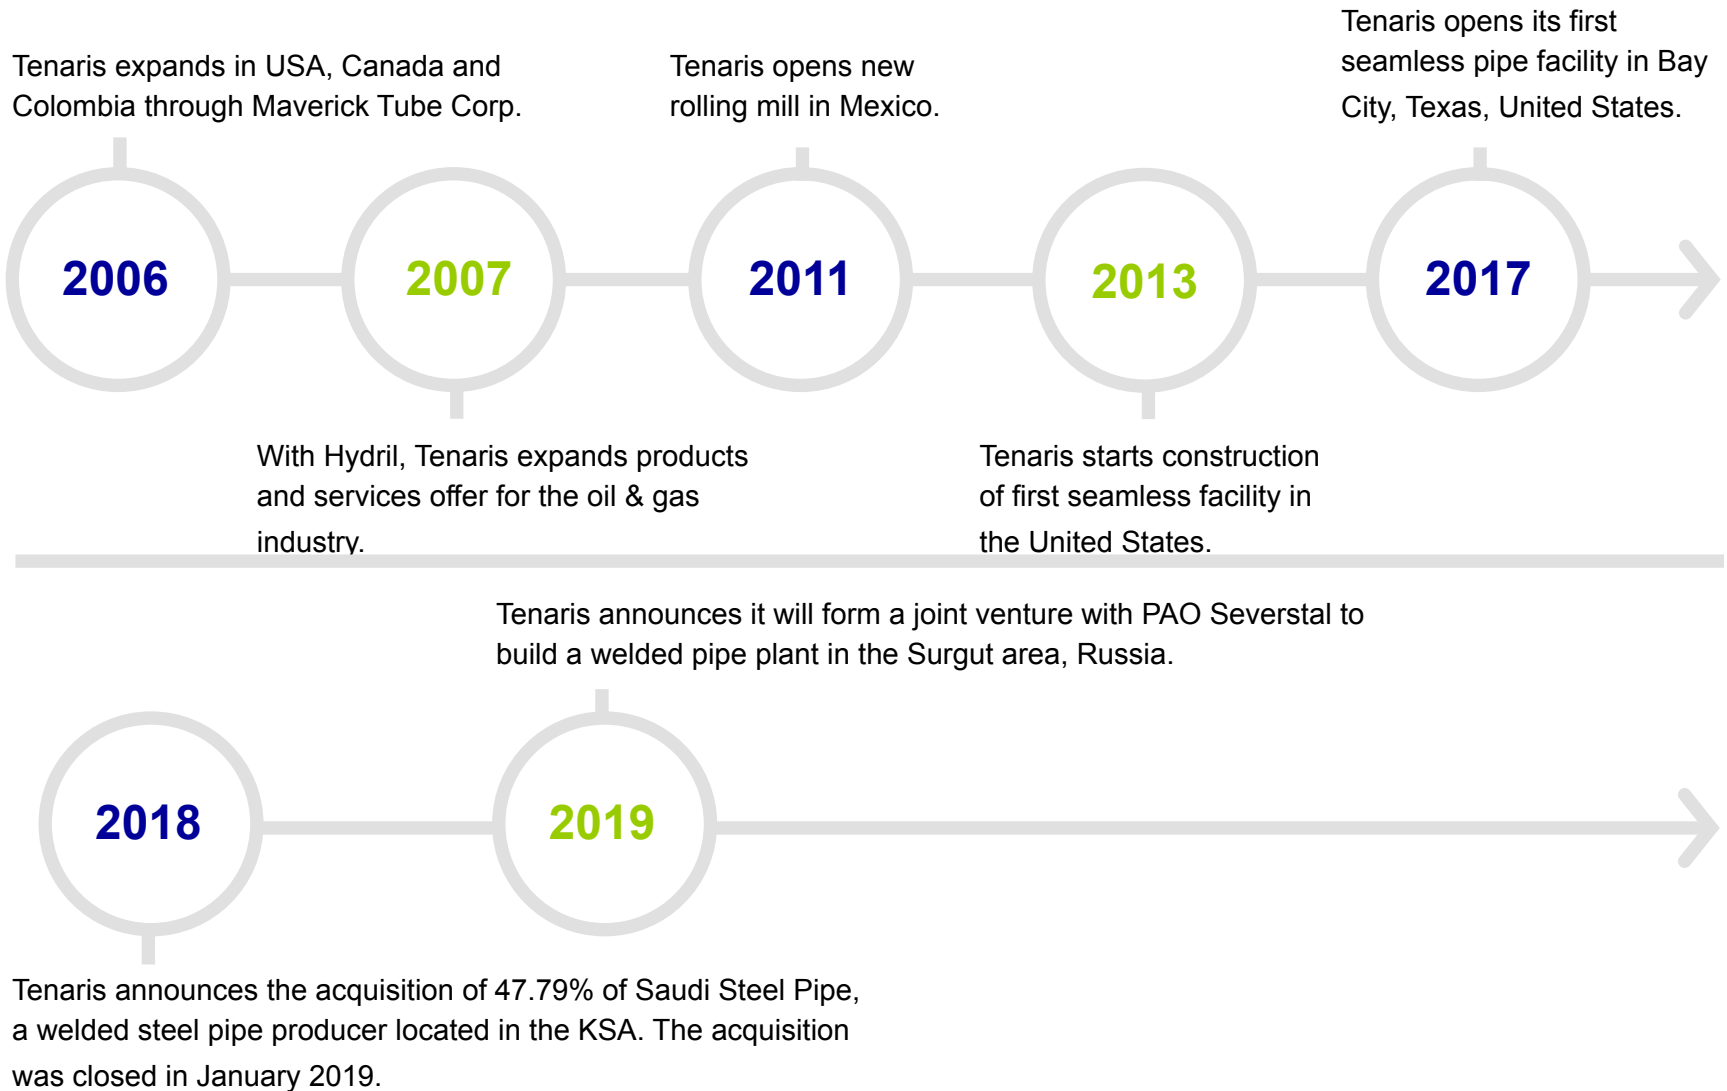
Tenaris expands in USA, Canada and Colombia through Maverick Tube Corp.

Tenaris opens new rolling mill in Mexico.

Tenaris opens its first seamless pipe facility in Bay City, Texas, United States.

2006

2007

2011

2013

2017

With Hydril, Tenaris expands products and services offer for the oil & gas industry.

Tenaris starts construction of first seamless facility in the United States.

Tenaris announces it will form a joint venture with PAO Severstal to build a welded pipe plant in the Surgut area, Russia.

2018

2019

Tenaris announces the acquisition of 47.79% of Saudi Steel Pipe, a welded steel pipe producer located in the KSA. The acquisition was closed in January 2019.